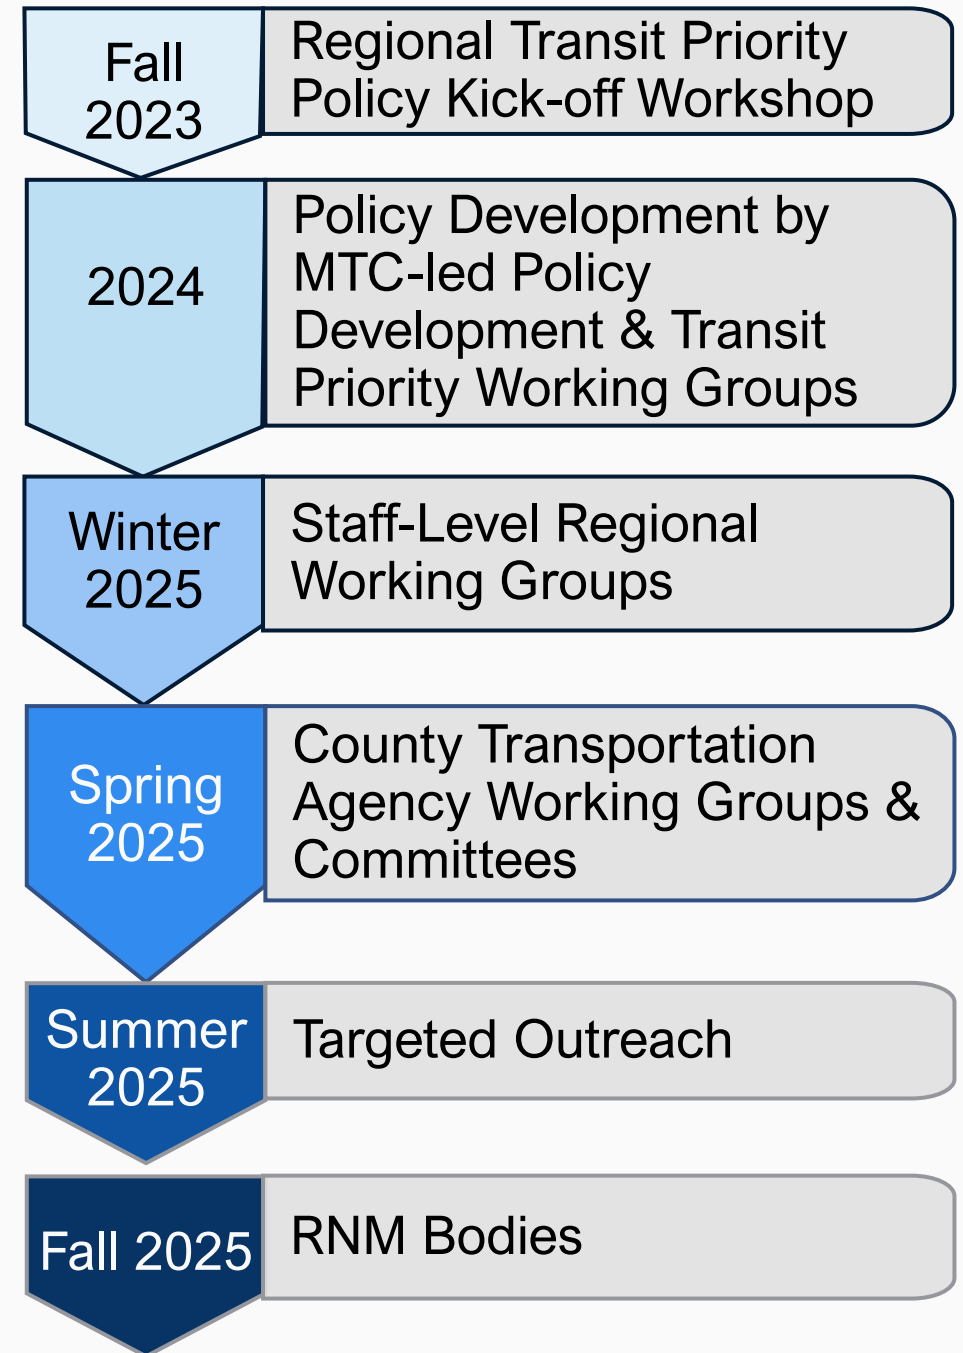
Fall 2023

Regional Transit Priority Policy Kick-off Workshop

2024

Policy Development by MTC-led Policy Development & Transit Priority Working Groups

Winter 2025

Staff-Level Regional Working Groups

Spring 2025

County Transportation Agency Working Groups & Committees

Summer 2025

Targeted Outreach

Fall 2025

RNM Bodies